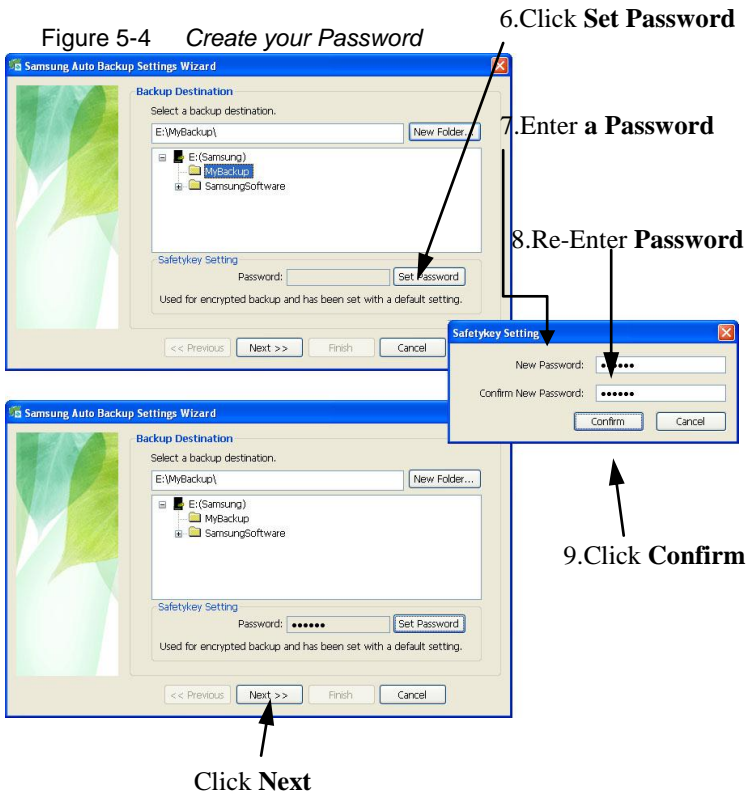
Figure 5-4 Create your Password

6.Click **Set Password**

Samsung Auto Backup Settings Wizard

Backup Destination

Select a backup destination.

E:\MyBackup\

New Folder...

E:(Samsung)

MyBackup

SamsungSoftware

Safetykey Setting

Password:

Set Password

Used for encrypted backup and has been set with a default setting.

<< Previous

Next >>

Finish

Cancel

7.Enter **a Password**

8.Re-Enter **Password**

Safetykey Setting

New Password: ••••••

Confirm New Password: ••••••

Confirm

Cancel

Samsung Auto Backup Settings Wizard

Backup Destination

Select a backup destination.

E:\MyBackup\

New Folder...

E:(Samsung)

MyBackup

SamsungSoftware

Safetykey Setting

Password: ••••••

Set Password

Used for encrypted backup and has been set with a default setting.

<< Previous

Next >>

Finish

Cancel

9.Click **Confirm**

Click **Next**